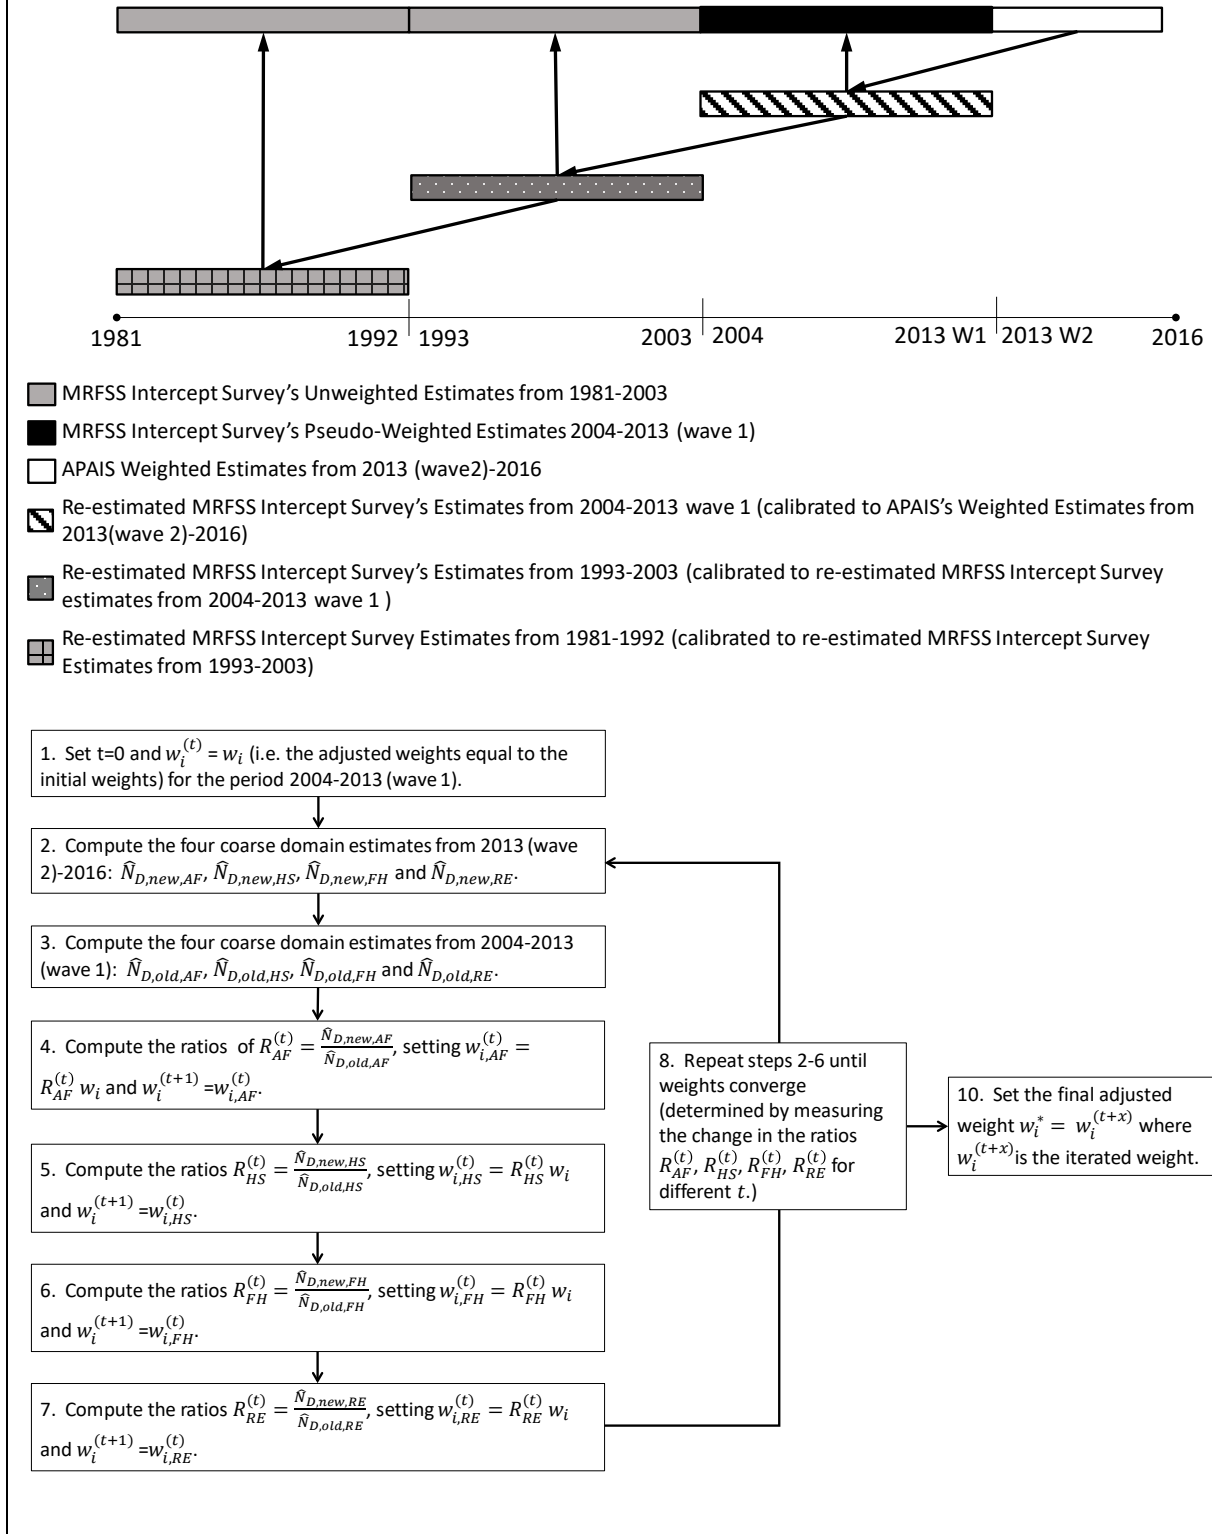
1981 1992 1993 2003 2004 2013 W1 2013 W2 2016

MRFSS Intercept Survey's Unweighted Estimates from 1981-2003

MRFSS Intercept Survey's Pseudo-Weighted Estimates 2004-2013 (wave 1)

APAIS Weighted Estimates from 2013 (wave2)-2016

Re-estimated MRFSS Intercept Survey's Estimates from 2004-2013 wave 1 (calibrated to APAIS's Weighted Estimates from 2013(wave 2)-2016)

Re-estimated MRFSS Intercept Survey's Estimates from 1993-2003 (calibrated to re-estimated MRFSS Intercept Survey estimates from 2004-2013 wave 1 )

Re-estimated MRFSS Intercept Survey Estimates from 1981-1992 (calibrated to re-estimated MRFSS Intercept Survey Estimates from 1993-2003)

1. Set t=0 and $w_i^{(t)}$ = $w_i$ (i.e. the adjusted weights equal to the initial weights) for the period 2004-2013 (wave 1).

2. Compute the four coarse domain estimates from 2013 (wave 2)-2016: $\hat{N}_{D,new,AF}$, $\hat{N}_{D,new,HS}$, $\hat{N}_{D,new,FH}$ and $\hat{N}_{D,new,RE}$.

3. Compute the four coarse domain estimates from 2004-2013 (wave 1): $\hat{N}_{D,old,AF}$, $\hat{N}_{D,old,HS}$, $\hat{N}_{D,old,FH}$ and $\hat{N}_{D,old,RE}$.

4. Compute the ratios of $R_{AF}^{(t)} = \frac{\hat{N}_{D,new,AF}}{\hat{N}_{D,old,AF}}$, setting $w_{i,AF}^{(t)} = R_{AF}^{(t)} w_i$ and $w_i^{(t+1)}$ =$w_{i,AF}^{(t)}$.

5. Compute the ratios $R_{HS}^{(t)} = \frac{\hat{N}_{D,new,HS}}{\hat{N}_{D,old,HS}}$, setting $w_{i,HS}^{(t)} = R_{HS}^{(t)} w_i$ and $w_i^{(t+1)}$ =$w_{i,HS}^{(t)}$.

6. Compute the ratios $R_{FH}^{(t)} = \frac{\hat{N}_{D,new,FH}}{\hat{N}_{D,old,FH}}$, setting $w_{i,FH}^{(t)} = R_{FH}^{(t)} w_i$ and $w_i^{(t+1)}$ =$w_{i,FH}^{(t)}$.

7. Compute the ratios $R_{RE}^{(t)} = \frac{\hat{N}_{D,new,RE}}{\hat{N}_{D,old,RE}}$, setting $w_{i,RE}^{(t)} = R_{RE}^{(t)} w_i$ and $w_i^{(t+1)}$ =$w_{i,RE}^{(t)}$.

8. Repeat steps 2-6 until weights converge (determined by measuring the change in the ratios $R_{AF}^{(t)}$, $R_{HS}^{(t)}$, $R_{FH}^{(t)}$, $R_{RE}^{(t)}$ for different $t$.)

10. Set the final adjusted weight $w_i^* = w_i^{(t+x)}$ where $w_i^{(t+x)}$is the iterated weight.